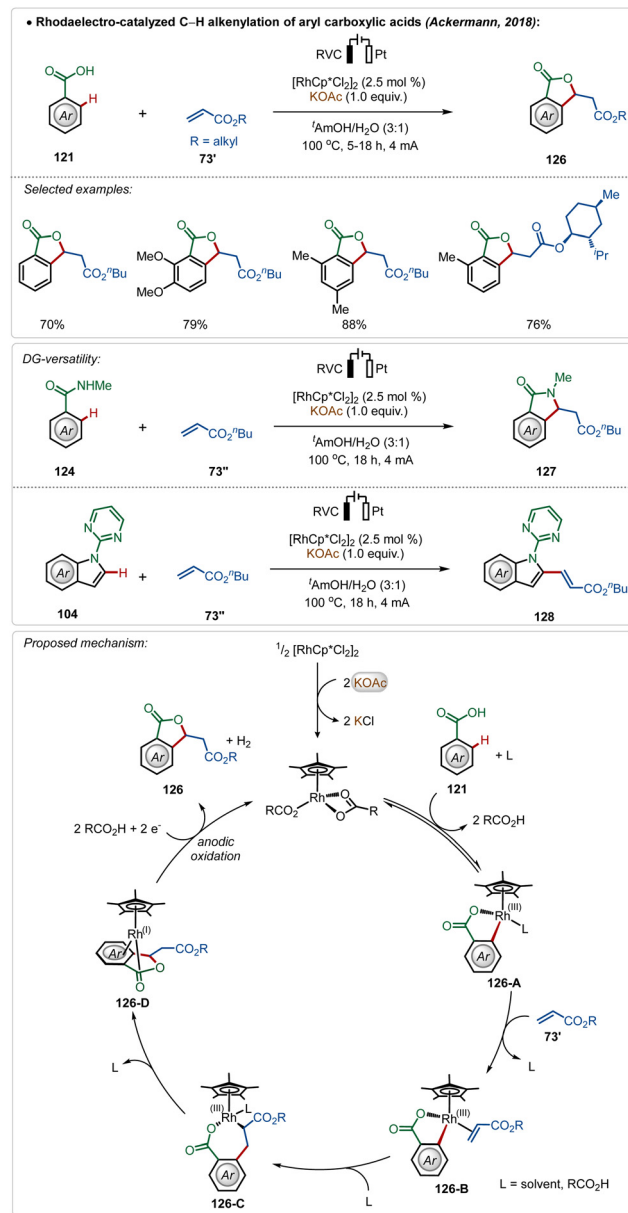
• Rhodaelectro-catalyzed C–H alkenylation of aryl carboxylic acids (Ackermann, 2018):

OH

H

Ar

121

+

$CO_2R$

R = alkyl

73'

RVC Pt

$[RhCp^*Cl_2]_2$ (2.5 mol %)
KOAc (1.0 equiv.)

$^t$AmOH/$H_2O$ (3:1)
100 °C, 5-18 h, 4 mA

O

Ar

$CO_2R$

126

Selected examples:

$CO_2{}^nBu$

70%

MeO

MeO

$CO_2{}^nBu$

79%

Me

Me

$CO_2{}^nBu$

88%

Me

Me

$^i$Pr

76%

DG-versatility:

NHMe

H

Ar

124

+

$CO_2{}^nBu$

73''

RVC Pt

$[RhCp^*Cl_2]_2$ (2.5 mol %)
KOAc (1.0 equiv.)

$^t$AmOH/$H_2O$ (3:1)
100 °C, 18 h, 4 mA

Me

Ar

$CO_2{}^nBu$

127

Ar

H

104

+

$CO_2{}^nBu$

73''

RVC Pt

$[RhCp^*Cl_2]_2$ (2.5 mol %)
KOAc (1.0 equiv.)

$^t$AmOH/$H_2O$ (3:1)
100 °C, 18 h, 4 mA

Ar

$CO_2{}^nBu$

128

Proposed mechanism:

$^1/_2$ $[RhCp^*Cl_2]_2$

2 KOAc

2 KCl

OH

H

Ar

+ L

121

Ar

$CO_2R$

+ $H_2$

126

$RCO_2$ Rh O O R

2 $RCO_2H$ + 2 $e^-$

anodic oxidation

2 $RCO_2H$

Rh$^{(I)}$

Ar

$CO_2R$

126-D

Rh$^{(III)}$

L

Ar

126-A

$CO_2R$

73'

L

L

Rh$^{(III)}$ L

$CO_2R$

Ar

126-C

Rh$^{(III)}$

$CO_2R$

Ar

126-B

L

L = solvent, $RCO_2H$